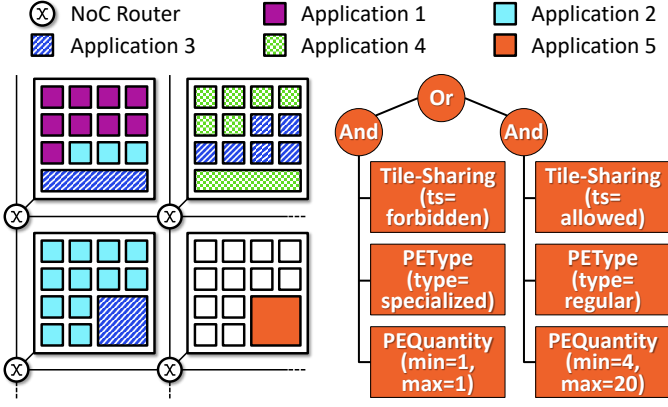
X NoC Router
Application 1
Application 2
Application 3
Application 4
Application 5

X X X X

Or
And
And
Tile-Sharing (ts= forbidden)
Tile-Sharing (ts= allowed)
PEType (type= specialized)
PEType (type= regular)
PEQuantity (min=1, max=1)
PEQuantity (min=4, max=20)